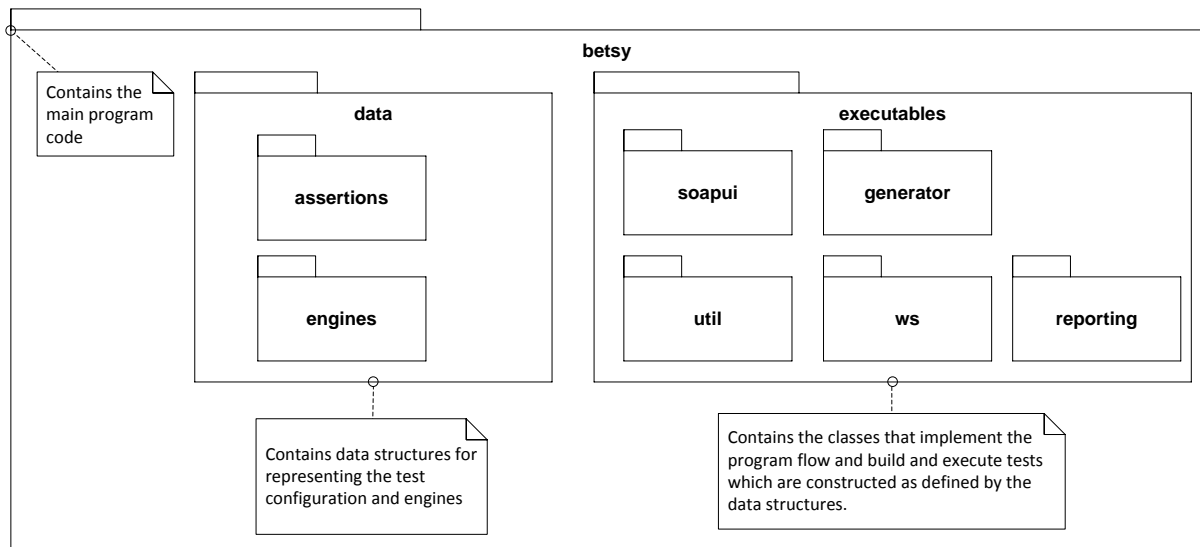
betsy

Contains the main program code

data

assertions

engines

executables

soapui

generator

util

ws

reporting

Contains data structures for representing the test configuration and engines

Contains the classes that implement the program flow and build and execute tests which are constructed as defined by the data structures.